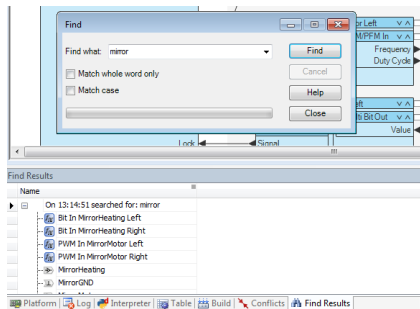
Find

Find what: mirror

Find

Cancel

Match whole word only

Match case

Help

Close

or Left

M/PFM In

Frequency

Duty Cycle

Left

ti Bit Out

Value

Lock

Signal

Find Results

Name

On 13:14:51 searched for: mirror

Bit In MirrorHeating Left

Bit In MirrorHeating Right

PWM In MirrorMotor Left

PWM In MirrorMotor Right

MirrorHeating

MirrorGND

Platform | Log | Interpreter | Table | Build | Conflicts | Find Results